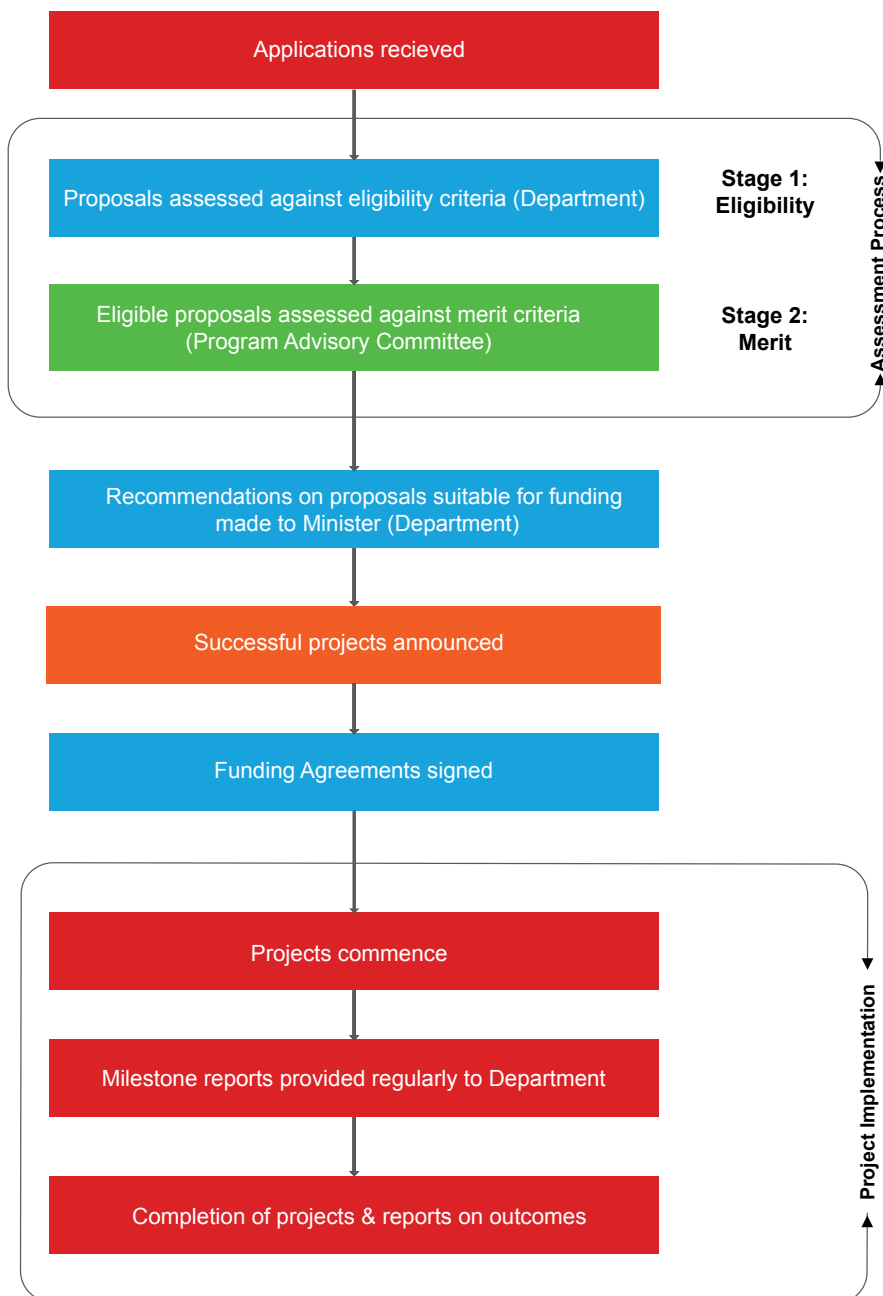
Applications recieved

Proposals assessed against eligibility criteria (Department)

Stage 1: Eligibility

Eligible proposals assessed against merit criteria (Program Advisory Committee)

Stage 2: Merit

Assessment Process

Recommendations on proposals suitable for funding made to Minister (Department)

Successful projects announced

Funding Agreements signed

Projects commence

Milestone reports provided regularly to Department

Completion of projects & reports on outcomes

Project Implementation